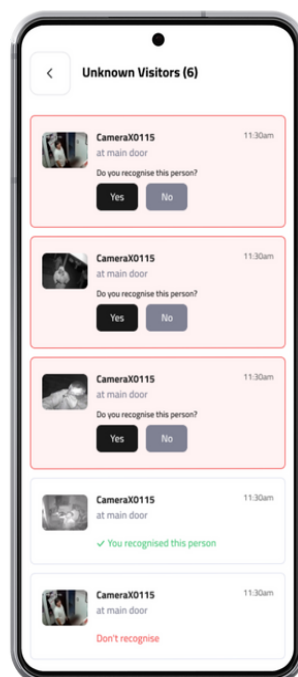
<

Unknown Visitors (6)

CameraX0115
at main door
11:30am
Do you recognise this person?
Yes
No

CameraX0115
at main door
11:30am
Do you recognise this person?
Yes
No

CameraX0115
at main door
11:30am
Do you recognise this person?
Yes
No

CameraX0115
at main door
11:30am
✓ You recognised this person

CameraX0115
at main door
11:30am
Don't recognise